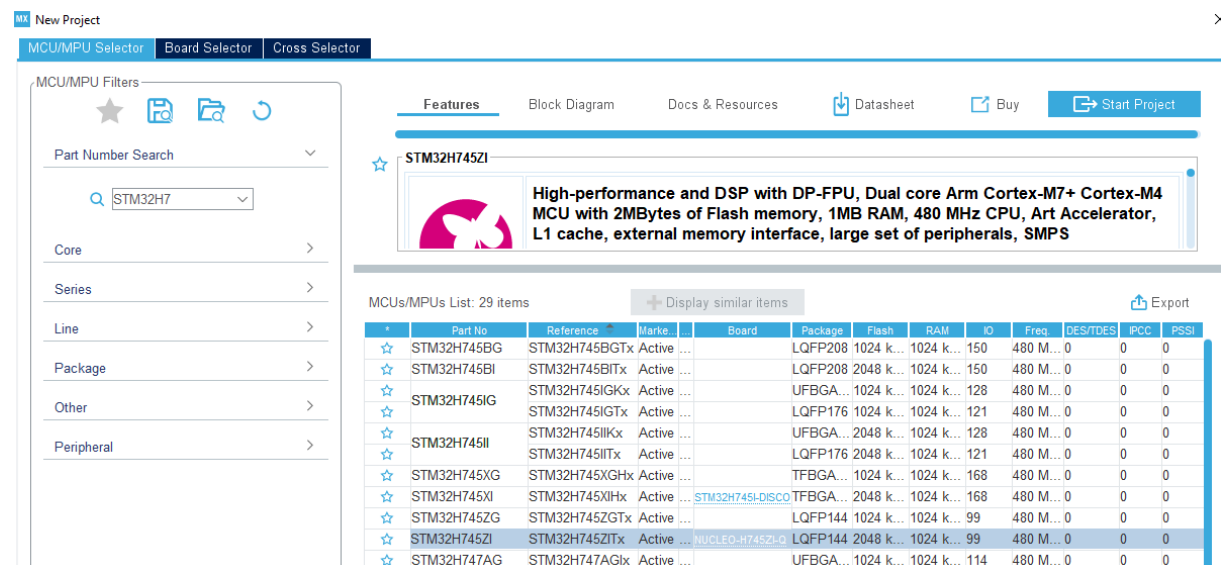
MX New Project

MCU/MPU Selector | Board Selector | Cross Selector

MCU/MPU Filters

Part Number Search

STM32H7

Core

Series

Line

Package

Other

Peripheral

Features | Block Diagram | Docs & Resources | Datasheet | Buy | Start Project

STM32H745ZI

High-performance and DSP with DP-FPU, Dual core Arm Cortex-M7+ Cortex-M4 MCU with 2MBytes of Flash memory, 1MB RAM, 480 MHz CPU, Art Accelerator, L1 cache, external memory interface, large set of peripherals, SMPS

MCUs/MPUs List: 29 items

Display similar items

Export

| * | Part No | Reference | Marke... | ... | Board | Package | Flash | RAM | IO | Freq. | DES/TDES | IPCC | PSSI |
|---|---|---|---|---|---|---|---|---|---|---|---|---|---|
| ☆ | STM32H745BG | STM32H745BGTx | Active | ... | | LQFP208 | 1024 k... | 1024 k... | 150 | 480 M... | 0 | 0 | 0 |
| ☆ | STM32H745BI | STM32H745BITx | Active | ... | | LQFP208 | 2048 k... | 1024 k... | 150 | 480 M... | 0 | 0 | 0 |
| ☆ | STM32H745IG | STM32H745IGKx | Active | ... | | UFBGA... | 1024 k... | 1024 k... | 128 | 480 M... | 0 | 0 | 0 |
| ☆ | | STM32H745IGTx | Active | ... | | LQFP176 | 1024 k... | 1024 k... | 121 | 480 M... | 0 | 0 | 0 |
| ☆ | STM32H745II | STM32H745IIKx | Active | ... | | UFBGA... | 2048 k... | 1024 k... | 128 | 480 M... | 0 | 0 | 0 |
| ☆ | | STM32H745IITx | Active | ... | | LQFP176 | 2048 k... | 1024 k... | 121 | 480 M... | 0 | 0 | 0 |
| ☆ | STM32H745XG | STM32H745XGHx | Active | ... | | TFBGA... | 1024 k... | 1024 k... | 168 | 480 M... | 0 | 0 | 0 |
| ☆ | STM32H745XI | STM32H745XIHx | Active | ... | STM32H745I-DISCO | TFBGA... | 2048 k... | 1024 k... | 168 | 480 M... | 0 | 0 | 0 |
| ☆ | STM32H745ZG | STM32H745ZGTx | Active | ... | | LQFP144 | 1024 k... | 1024 k... | 99 | 480 M... | 0 | 0 | 0 |
| ☆ | STM32H745ZI | STM32H745ZITx | Active | ... | NUCLEO-H745ZI-Q | LQFP144 | 2048 k... | 1024 k... | 99 | 480 M... | 0 | 0 | 0 |
| ☆ | STM32H747AG | STM32H747AGIx | Active | ... | | UFBGA... | 1024 k... | 1024 k... | 114 | 480 M... | 0 | 0 | 0 |